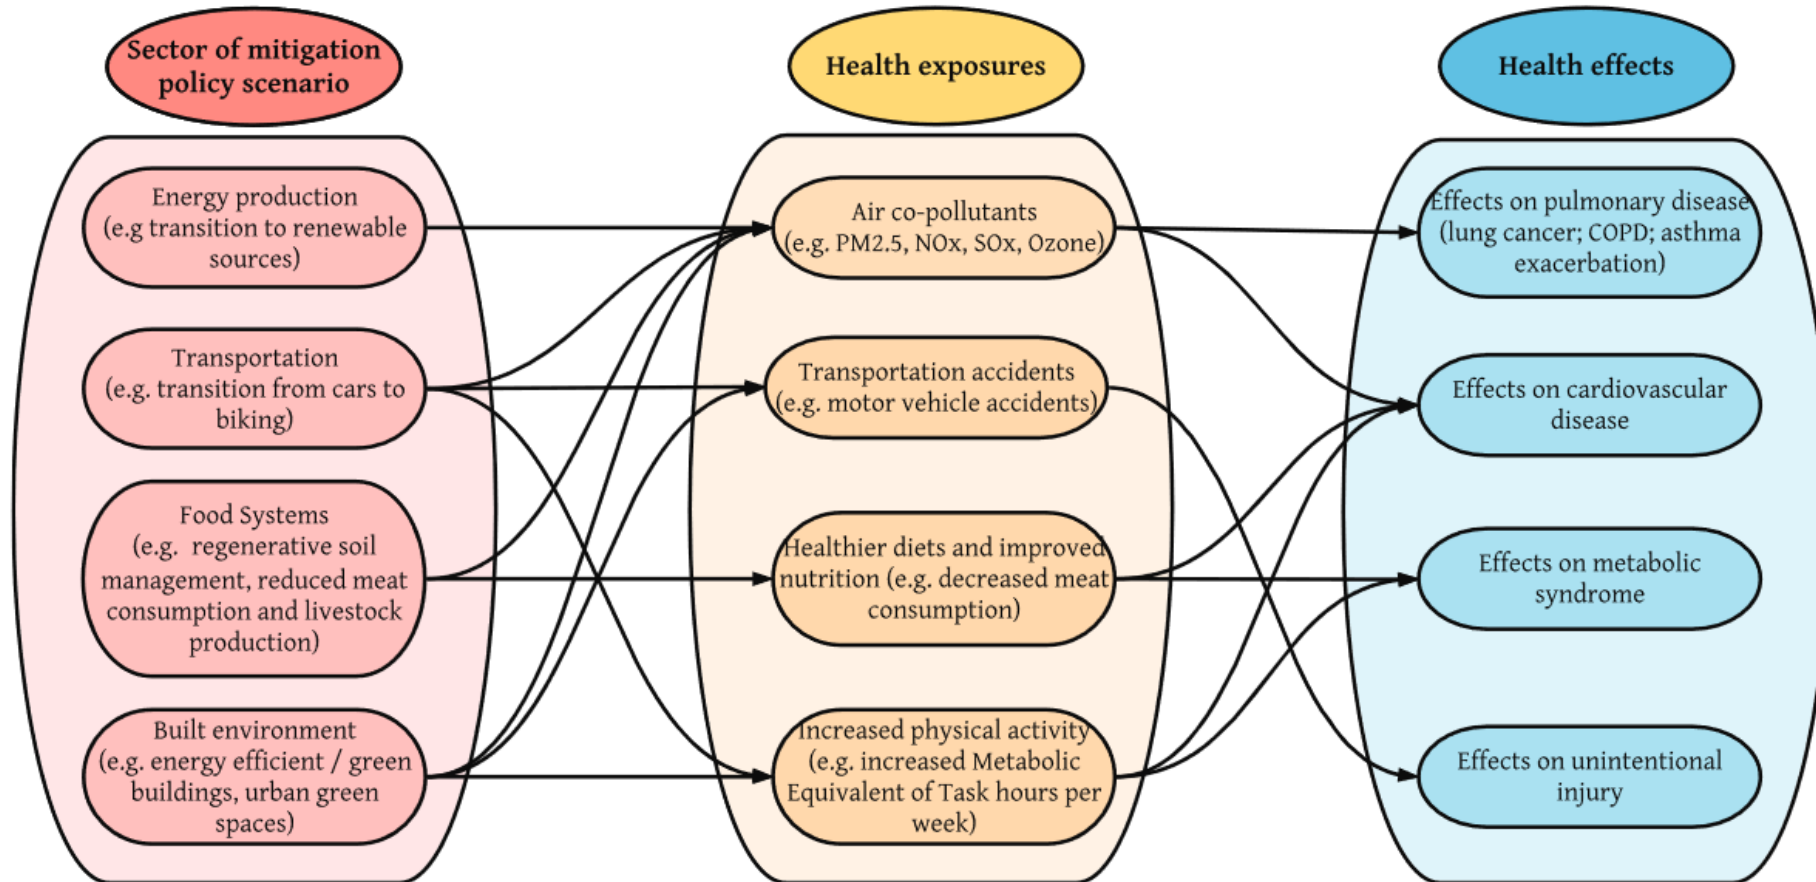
Sector of mitigation policy scenario

Health exposures

Health effects

Energy production (e.g transition to renewable sources)

Transportation (e.g. transition from cars to biking)

Food Systems (e.g. regenerative soil management, reduced meat consumption and livestock production)

Built environment (e.g. energy efficient / green buildings, urban green spaces)

Air co-pollutants (e.g. PM2.5, NOx, SOx, Ozone)

Transportation accidents (e.g. motor vehicle accidents)

Healthier diets and improved nutrition (e.g. decreased meat consumption)

Increased physical activity (e.g. increased Metabolic Equivalent of Task hours per week)

Effects on pulmonary disease (lung cancer; COPD; asthma exacerbation)

Effects on cardiovascular disease

Effects on metabolic syndrome

Effects on unintentional injury